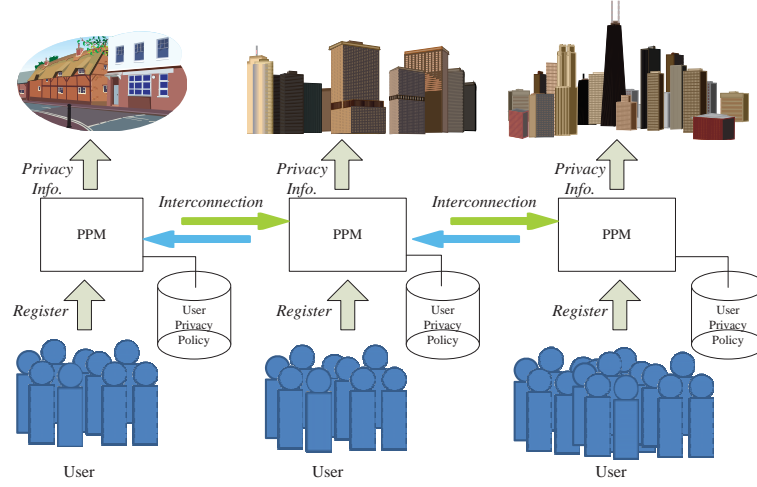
Privacy Info.

Privacy Info.

Privacy Info.

Interconnection

Interconnection

PPM

PPM

PPM

User Privacy Policy

User Privacy Policy

User Privacy Policy

Register

Register

Register

User

User

User